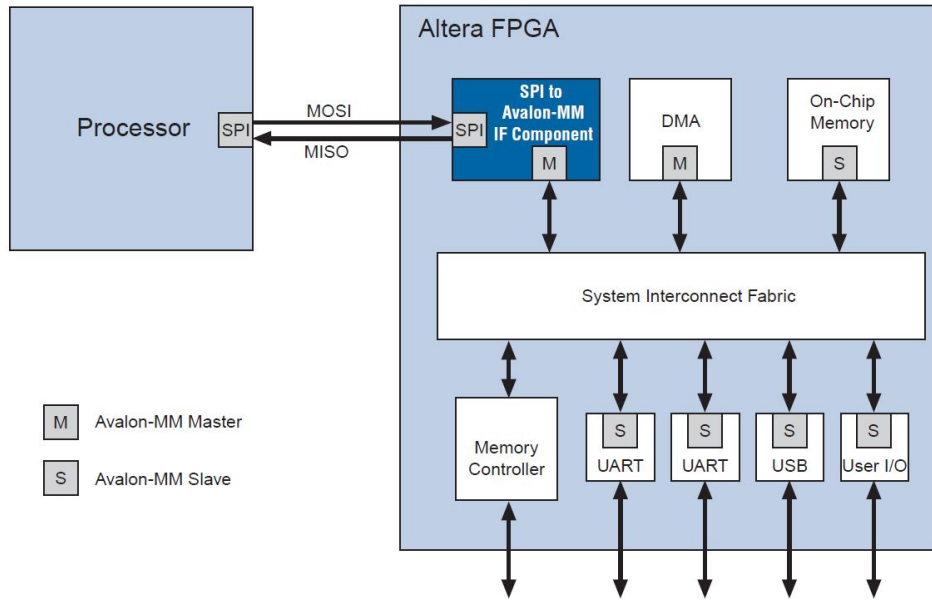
Processor

SPI

MOSI

MISO

Altera FPGA

SPI

SPI to Avalon-MM IF Component

M

DMA

M

On-Chip Memory

S

System Interconnect Fabric

Memory Controller

S

UART

S

UART

S

USB

S

User I/O

M Avalon-MM Master

S Avalon-MM Slave